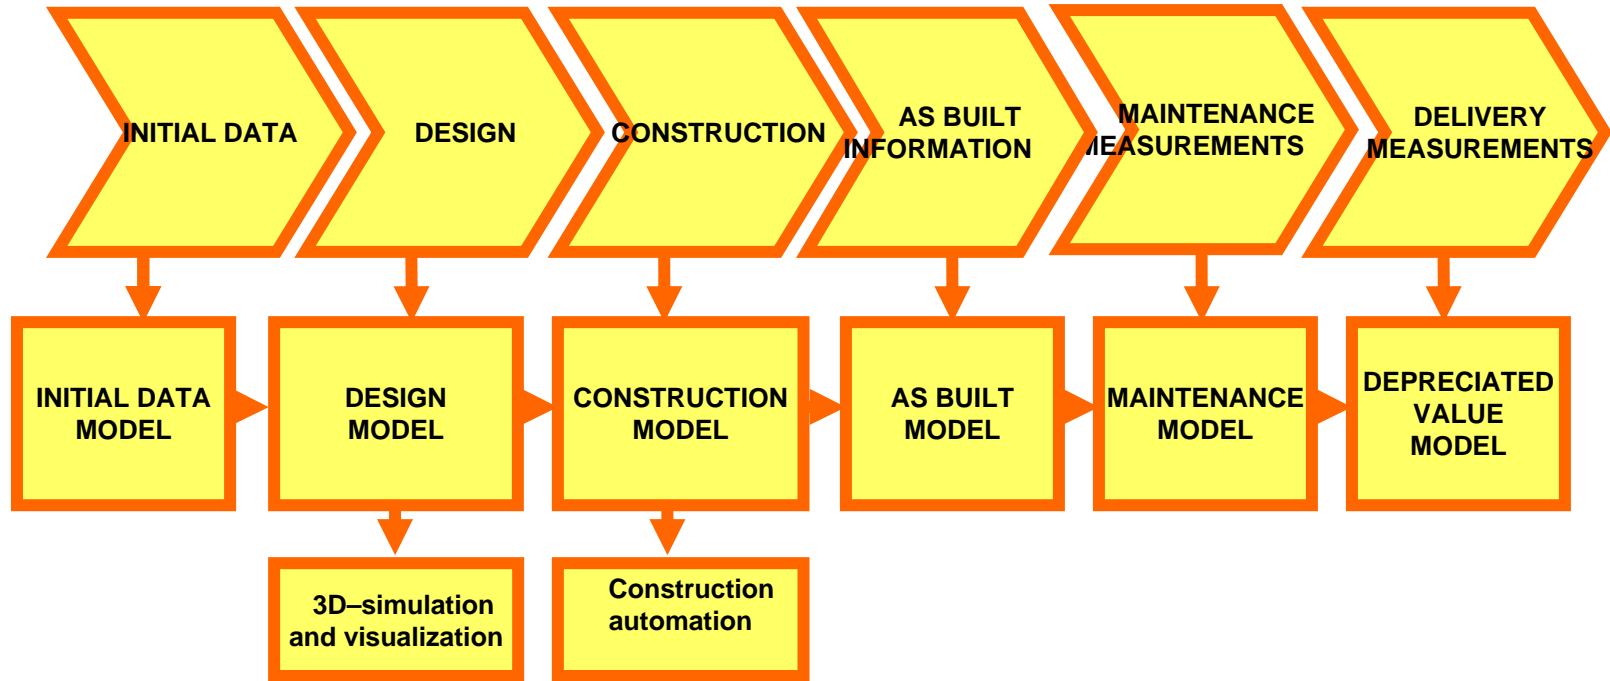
INITIAL DATA

DESIGN

CONSTRUCTION

AS BUILT INFORMATION

MAINTENANCE MEASUREMENTS

DELIVERY MEASUREMENTS

INITIAL DATA MODEL

DESIGN MODEL

CONSTRUCTION MODEL

AS BUILT MODEL

MAINTENANCE MODEL

DEPRECIATED VALUE MODEL

3D–simulation and visualization

Construction automation